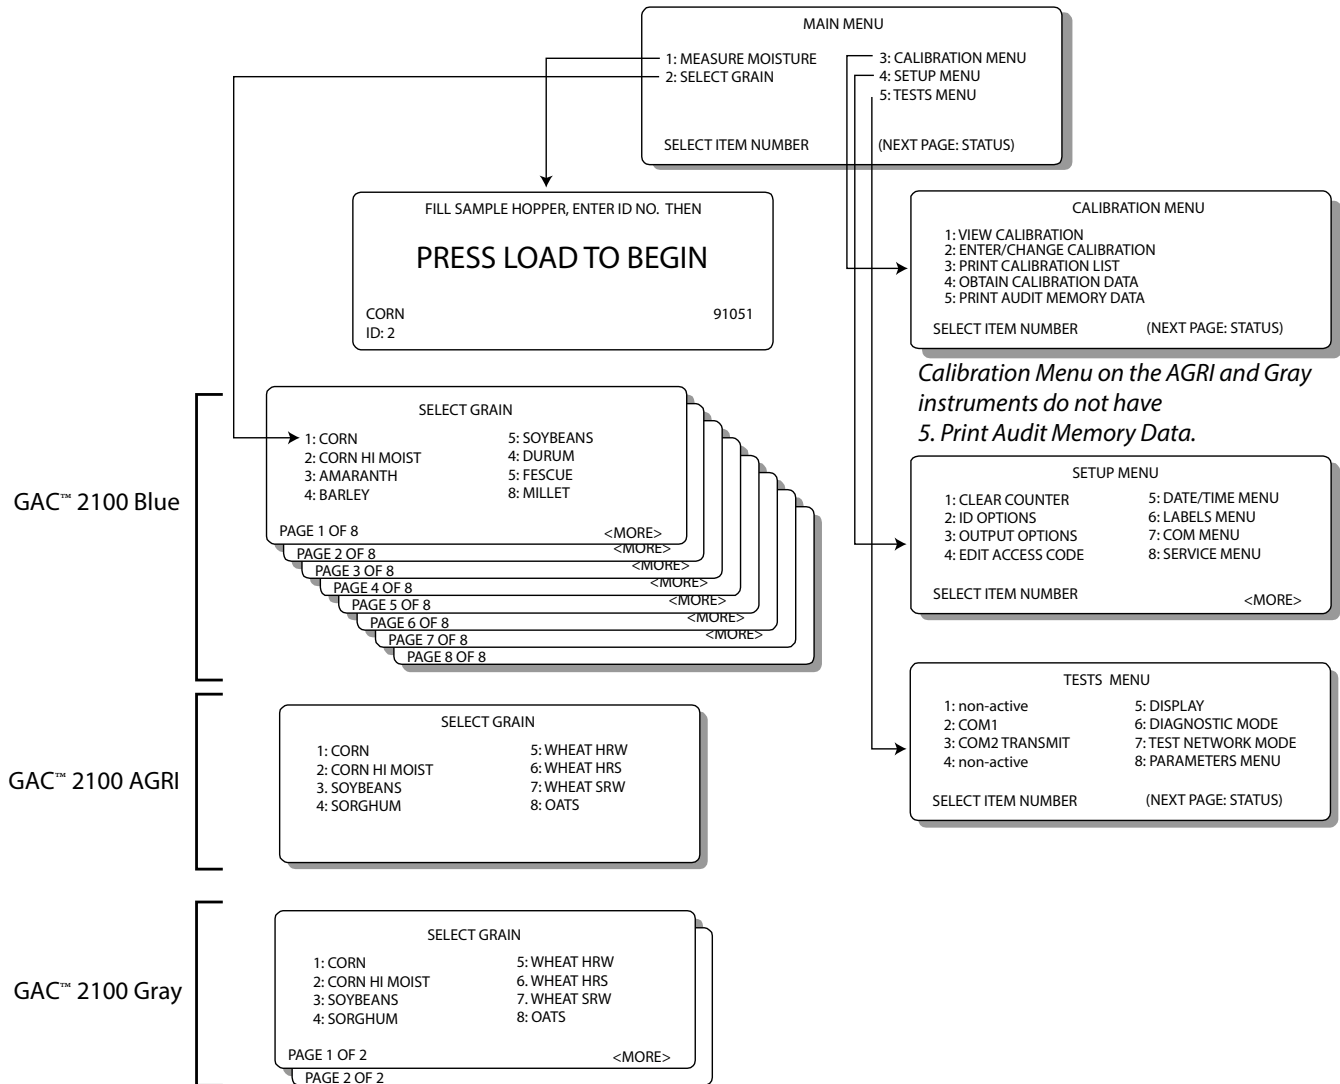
MAIN MENU

1: MEASURE MOISTURE
2: SELECT GRAIN
3: CALIBRATION MENU
4: SETUP MENU
5: TESTS MENU

SELECT ITEM NUMBER (NEXT PAGE: STATUS)

FILL SAMPLE HOPPER, ENTER ID NO. THEN

PRESS LOAD TO BEGIN

CORN 91051
ID: 2

CALIBRATION MENU

1: VIEW CALIBRATION
2: ENTER/CHANGE CALIBRATION
3: PRINT CALIBRATION LIST
4: OBTAIN CALIBRATION DATA
5: PRINT AUDIT MEMORY DATA

SELECT ITEM NUMBER (NEXT PAGE: STATUS)

Calibration Menu on the AGRI and Gray instruments do not have 5. Print Audit Memory Data.

GAC™ 2100 Blue

SELECT GRAIN

1: CORN
2: CORN HI MOIST
3: AMARANTH
4: BARLEY
5: SOYBEANS
4: DURUM
5: FESCUE
8: MILLET

PAGE 1 OF 8 <MORE>
PAGE 2 OF 8 <MORE>
PAGE 3 OF 8 <MORE>
PAGE 4 OF 8 <MORE>
PAGE 5 OF 8 <MORE>
PAGE 6 OF 8 <MORE>
PAGE 7 OF 8 <MORE>
PAGE 8 OF 8

SETUP MENU

1: CLEAR COUNTER
2: ID OPTIONS
3: OUTPUT OPTIONS
4: EDIT ACCESS CODE
5: DATE/TIME MENU
6: LABELS MENU
7: COM MENU
8: SERVICE MENU

SELECT ITEM NUMBER <MORE>

TESTS MENU

1: non-active
2: COM1
3: COM2 TRANSMIT
4: non-active
5: DISPLAY
6: DIAGNOSTIC MODE
7: TEST NETWORK MODE
8: PARAMETERS MENU

SELECT ITEM NUMBER (NEXT PAGE: STATUS)

GAC™ 2100 AGRI

SELECT GRAIN

1: CORN
2: CORN HI MOIST
3. SOYBEANS
4: SORGHUM
5: WHEAT HRW
6: WHEAT HRS
7: WHEAT SRW
8: OATS

GAC™ 2100 Gray

SELECT GRAIN

1: CORN
2: CORN HI MOIST
3: SOYBEANS
4: SORGHUM
5: WHEAT HRW
6. WHEAT HRS
7. WHEAT SRW
8: OATS

PAGE 1 OF 2 <MORE>
PAGE 2 OF 2